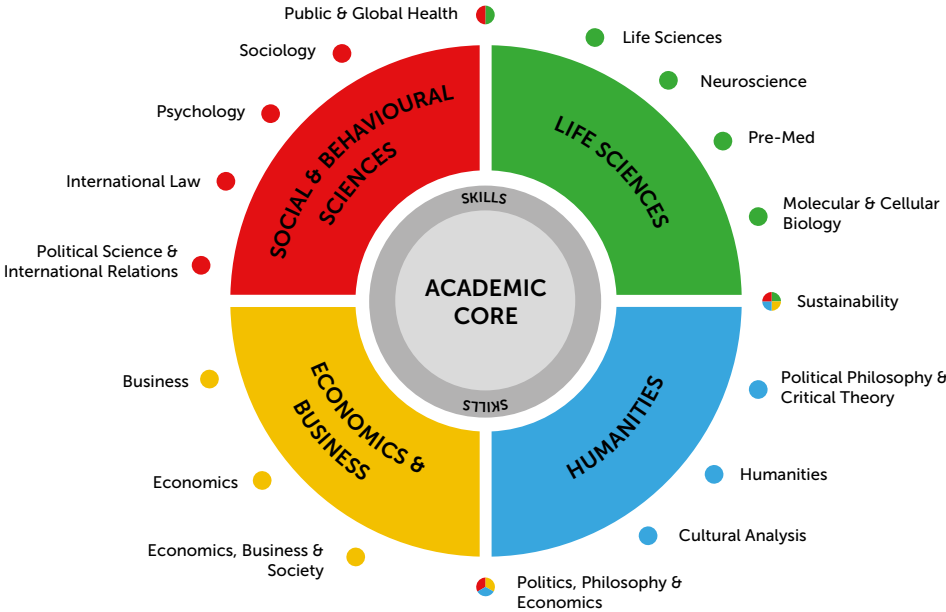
Public & Global Health

Sociology

Psychology

International Law

Political Science & International Relations

SOCIAL & BEHAVIOURAL SCIENCES

LIFE SCIENCES

Life Sciences

Neuroscience

Pre-Med

Molecular & Cellular Biology

Sustainability

SKILLS

ACADEMIC CORE

SKILLS

Business

ECONOMICS & BUSINESS

HUMANITIES

Political Philosophy & Critical Theory

Humanities

Economics

Cultural Analysis

Economics, Business & Society

Politics, Philosophy & Economics